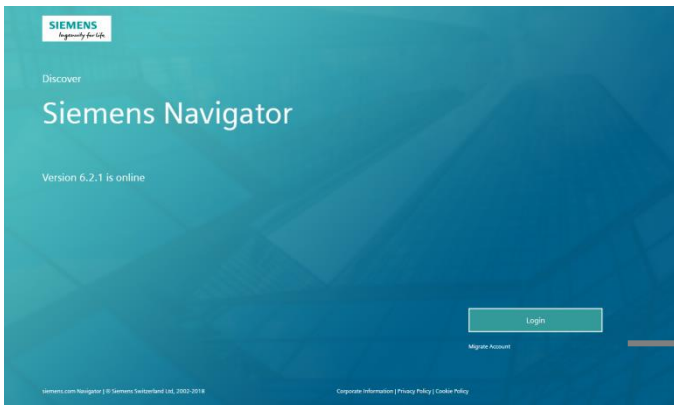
SIEMENS
Ingenuity for life

Discover

Siemens Navigator

Version 6.2.1 is online

Login

Migrate Account

siemens.com Navigator | © Siemens Switzerland Ltd, 2002-2018

Corporate Information | Privacy Policy | Cookie Policy